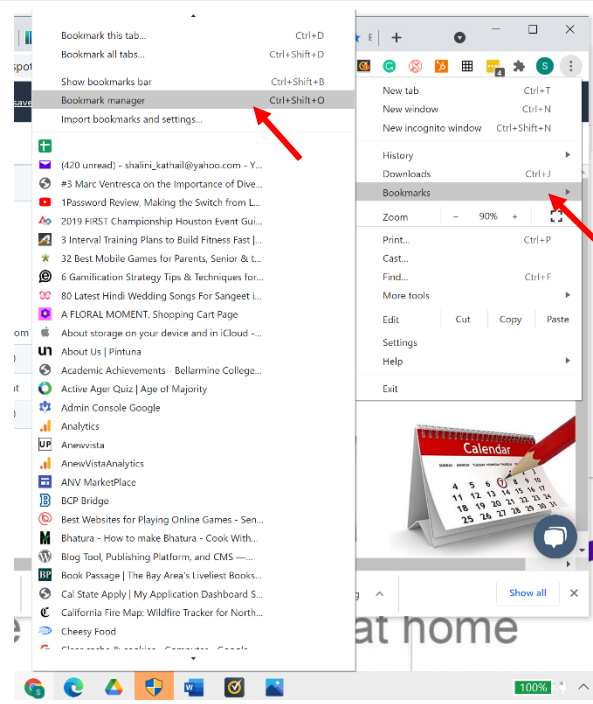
Bookmark this tab... Ctrl+D
Bookmark all tabs... Ctrl+Shift+D
Show bookmarks bar Ctrl+Shift+B
Bookmark manager Ctrl+Shift+O
Import bookmarks and settings...
(420 unread) - shalini_kathail@yahoo.com - Y...
#3 Marc Ventresca on the Importance of Dive...
1Password Review, Making the Switch from L...
2019 FIRST Championship Houston Event Gui...
3 Interval Training Plans to Build Fitness Fast |...
32 Best Mobile Games for Parents, Senior & t...
6 Gamification Strategy Tips & Techniques for...
80 Latest Hindi Wedding Songs For Sangeet i...
A FLORAL MOMENT. Shopping Cart Page
About storage on your device and in iCloud -...
About Us | Pintuna
Academic Achievements - Bellarmine College...
Active Ager Quiz | Age of Majority
Admin Console Google
Analytics
Anewvista
AnewVistaAnalytics
ANV MarketPlace
BCP Bridge
Best Websites for Playing Online Games - Sen...
Bhatura - How to make Bhatura - Cook With...
Blog Tool, Publishing Platform, and CMS —...
Book Passage | The Bay Area's Liveliest Books...
Cal State Apply | My Application Dashboard S...
California Fire Map: Wildfire Tracker for North...
Cheesy Food

New tab Ctrl+T
New window Ctrl+N
New incognito window Ctrl+Shift+N
History
Downloads Ctrl+J
Bookmarks
Zoom − 90% +
Print... Ctrl+P
Cast...
Find... Ctrl+F
More tools
Edit Cut Copy Paste
Settings
Help
Exit

Calendar
Show all
at home
100%